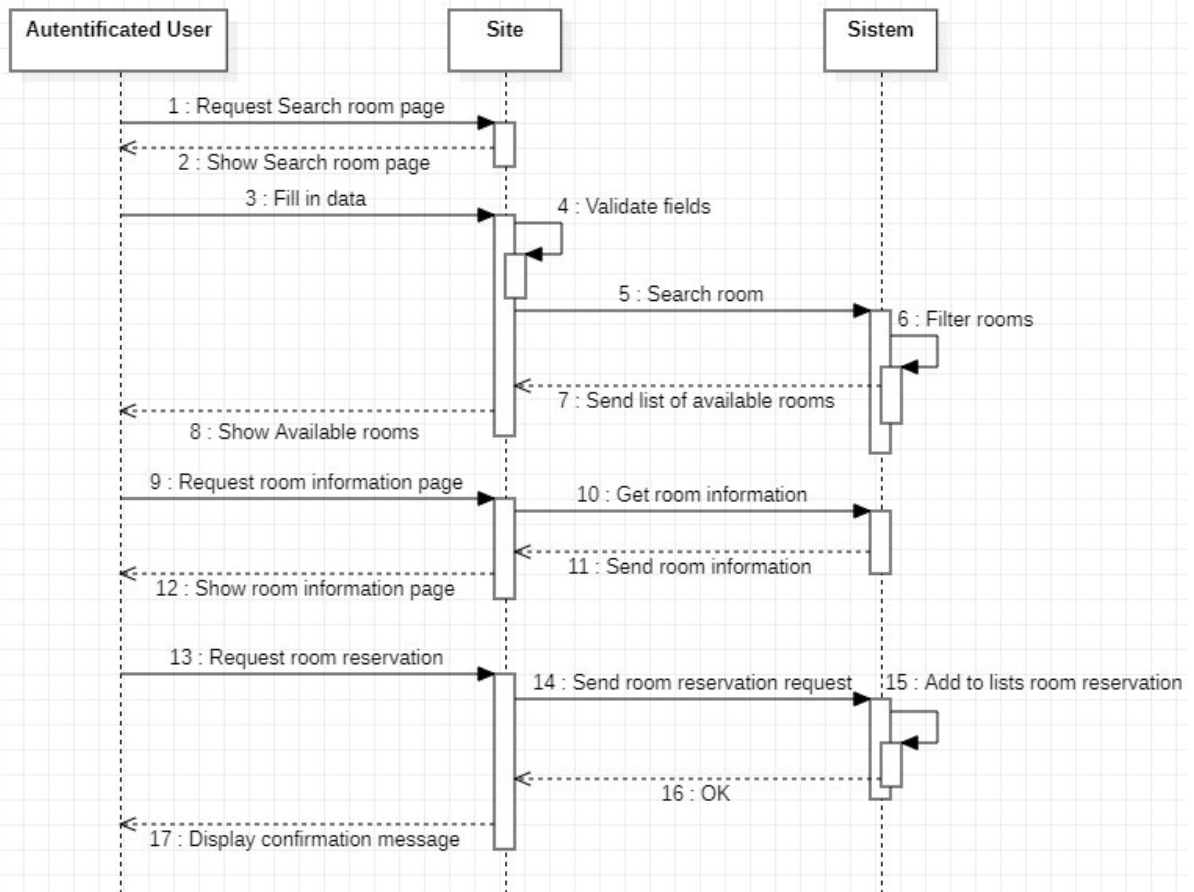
Autentificated User

Site

Sistem

1 : Request Search room page

2 : Show Search room page

3 : Fill in data

4 : Validate fields

5 : Search room

6 : Filter rooms

7 : Send list of available rooms

8 : Show Available rooms

9 : Request room information page

10 : Get room information

11 : Send room information

12 : Show room information page

13 : Request room reservation

14 : Send room reservation request

15 : Add to lists room reservation

16 : OK

17 : Display confirmation message